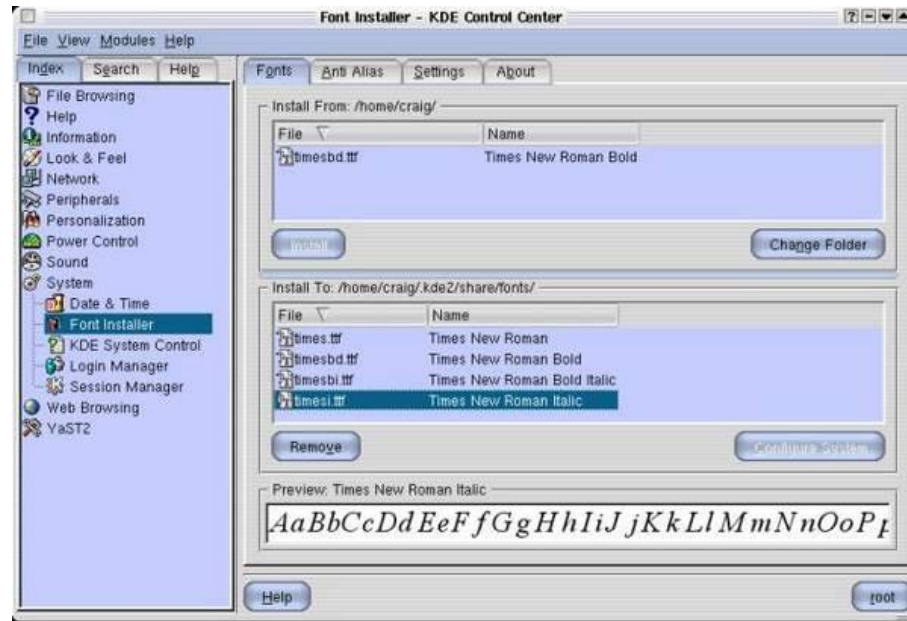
Font Installer - KDE Control Center

File View Modules Help

Index Search Help

File Browsing
Help
Information
Look & Feel
Network
Peripherals
Personalization
Power Control
Sound
System
Date & Time
Font Installer
KDE System Control
Login Manager
Session Manager
Web Browsing
YaST2

Fonts Anti Alias Settings About

Install From: /home/craig/

| File | Name |
|---|---|
| timesbd.ttf | Times New Roman Bold |

Install

Change Folder

Install To: /home/craig/.kde2/share/fonts/

| File | Name |
|---|---|
| times.ttf | Times New Roman |
| timesbd.ttf | Times New Roman Bold |
| timesbi.ttf | Times New Roman Bold Italic |
| timesi.ttf | Times New Roman Italic |

Remove

Configure System

Preview: Times New Roman Italic

AaBbCcDdEeFfGgHhIiJjKkLlMmNnOoP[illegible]

Help

root